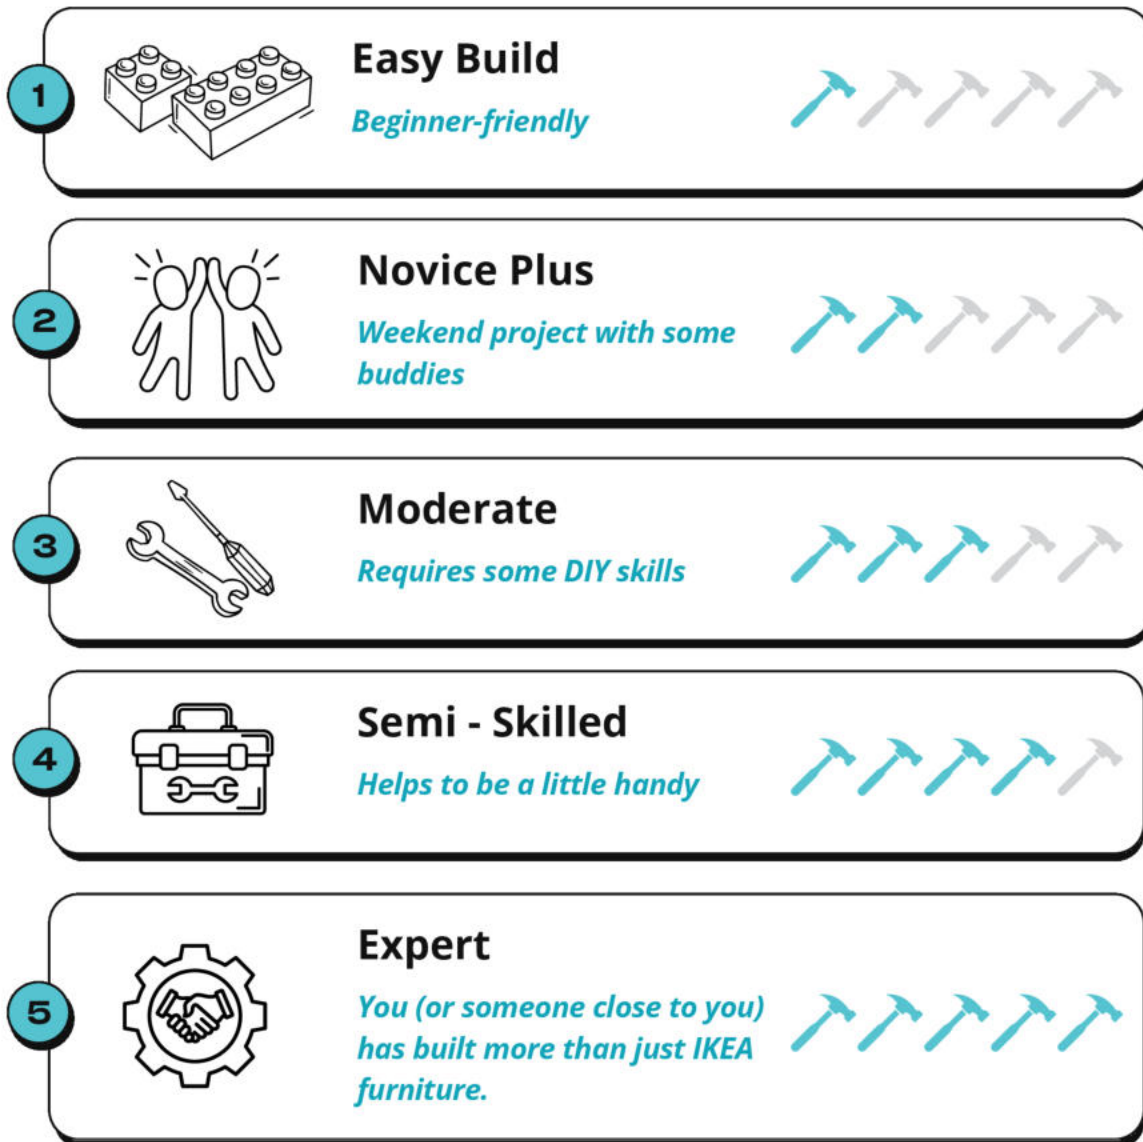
1
Easy Build
Beginner-friendly

2
Novice Plus
Weekend project with some buddies

3
Moderate
Requires some DIY skills

4
Semi - Skilled
Helps to be a little handy

5
Expert
You (or someone close to you) has built more than just IKEA furniture.